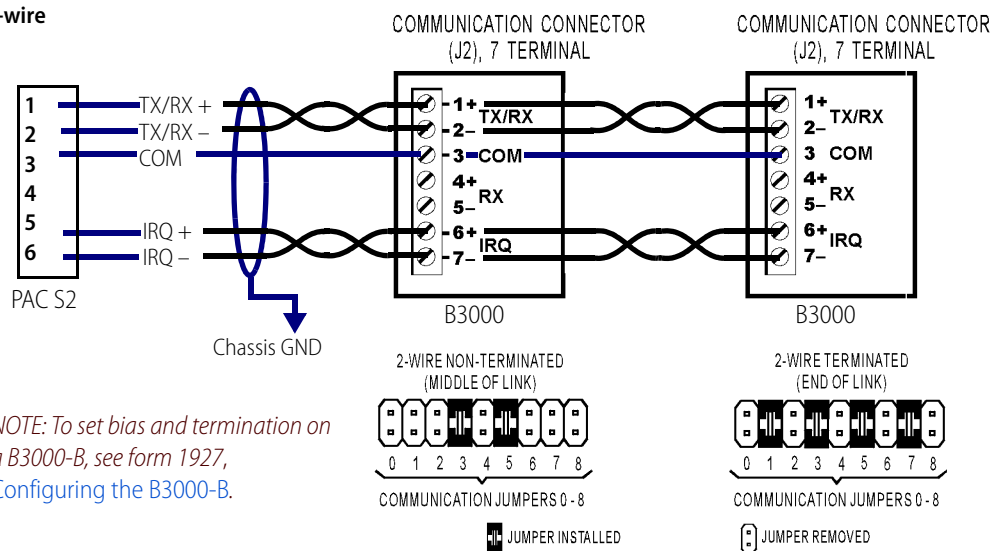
-wire

COMMUNICATION CONNECTOR (J2), 7 TERMINAL

COMMUNICATION CONNECTOR (J2), 7 TERMINAL

1
2
3
4
5
6

TX/RX +
TX/RX –
COM
IRQ +
IRQ –

PAC S2

Chassis GND

1+ TX/RX
2–
3 COM
4+ RX
5–
6+ IRQ
7–

B3000

1+ TX/RX
2–
3 COM
4+ RX
5–
6+ IRQ
7–

B3000

2-WIRE NON-TERMINATED (MIDDLE OF LINK)

0 1 2 3 4 5 6 7 8

COMMUNICATION JUMPERS 0 - 8

2-WIRE TERMINATED (END OF LINK)

0 1 2 3 4 5 6 7 8

COMMUNICATION JUMPERS 0 - 8

NOTE: To set bias and termination on a B3000-B, see form 1927, Configuring the B3000-B.

JUMPER INSTALLED

JUMPER REMOVED